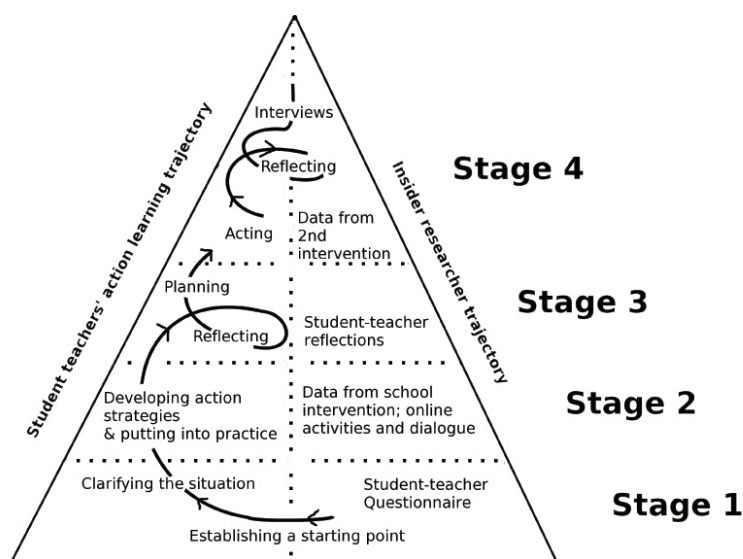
Student teachers' action learning trajectory

Insider researcher trajectory

Interviews

Reflecting

Stage 4

Acting

Data from 2nd intervention

Planning

Stage 3

Reflecting

Student-teacher reflections

Developing action strategies & putting into practice

Data from school intervention; online activities and dialogue

Stage 2

Clarifying the situation

Student-teacher Questionnaire

Stage 1

Establishing a starting point